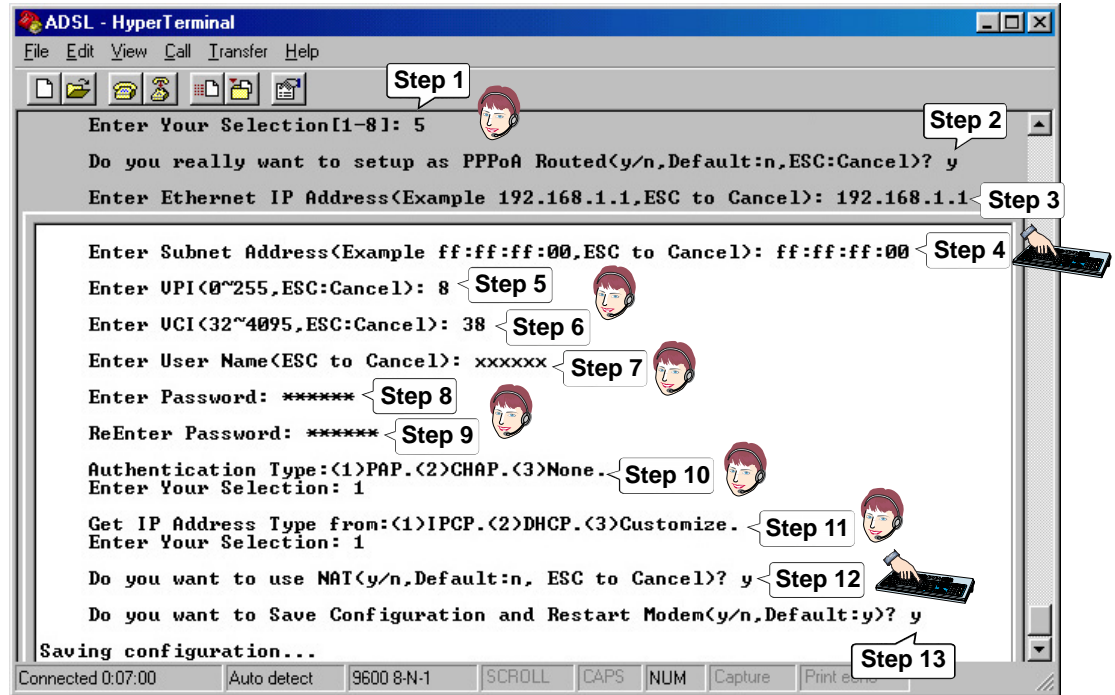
ADSL - HyperTerminal

File Edit View Call Transfer Help

Step 1

Enter Your Selection[1-8]: 5

Step 2

Do you really want to setup as PPPoA Routed(y/n,Default:n,ESC:Cancel)? y

Enter Ethernet IP Address(Example 192.168.1.1,ESC to Cancel): 192.168.1.1 Step 3

Enter Subnet Address(Example ff:ff:ff:00,ESC to Cancel): ff:ff:ff:00 Step 4

Enter VPI(0~255,ESC:Cancel): 8 Step 5

Enter VCI(32~4095,ESC:Cancel): 38 Step 6

Enter User Name(ESC to Cancel): xxxxxx Step 7

Enter Password: ****** Step 8

ReEnter Password: ****** Step 9

Authentication Type:(1)PAP.(2)CHAP.(3)None. Step 10
Enter Your Selection: 1

Get IP Address Type from:(1)IPCP.(2)DHCP.(3)Customize. Step 11
Enter Your Selection: 1

Do you want to use NAT(y/n,Default:n, ESC to Cancel)? y Step 12

Do you want to Save Configuration and Restart Modem(y/n,Default:y)? y

Saving configuration...

Step 13

Connected 0:07:00 | Auto detect | 9600 8-N-1 | SCROLL | CAPS | NUM | Capture | Print echo